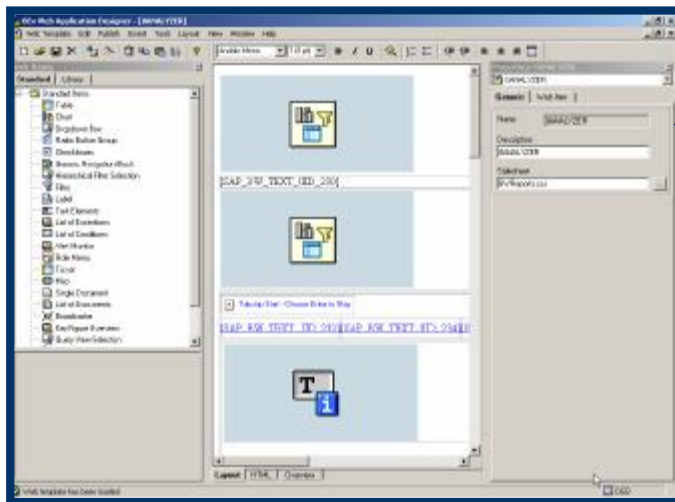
BEx Web Application Designer - [0WMAC/ZEB]
Web Template Edit Publish Insert Tools Layout View Window Help
Arial Narrow 10 pt
Web Items
Standard | Library
Standard Items
Table
Chart
Dropdown Box
Radio Button Group
Checkboxes
Generic Navigation Block
Hierarchical Filter Selection
Filter
Label
Text Elements
List of Exceptions
List of Conditions
Alert Monitor
Role Menu
Ticker
Map
Single Document
List of Documents
Broadcaster
Key Figure Overview
Query View Selection
Properties
0WMAC/ZEB
General | Web Item
Name 0WMAC/ZEB
Description
0WMAC/ZEB
Stylesheet
BWReports.css
{SAP_BW_TEXT_ID_280}
Tabstrip Start - Choose Entry to Skip
{SAP_BW_TEXT_ID_282}{SAP_BW_TEXT_ID_284}{S
Layout | HTML | Overview
Web template has been loaded
DDD